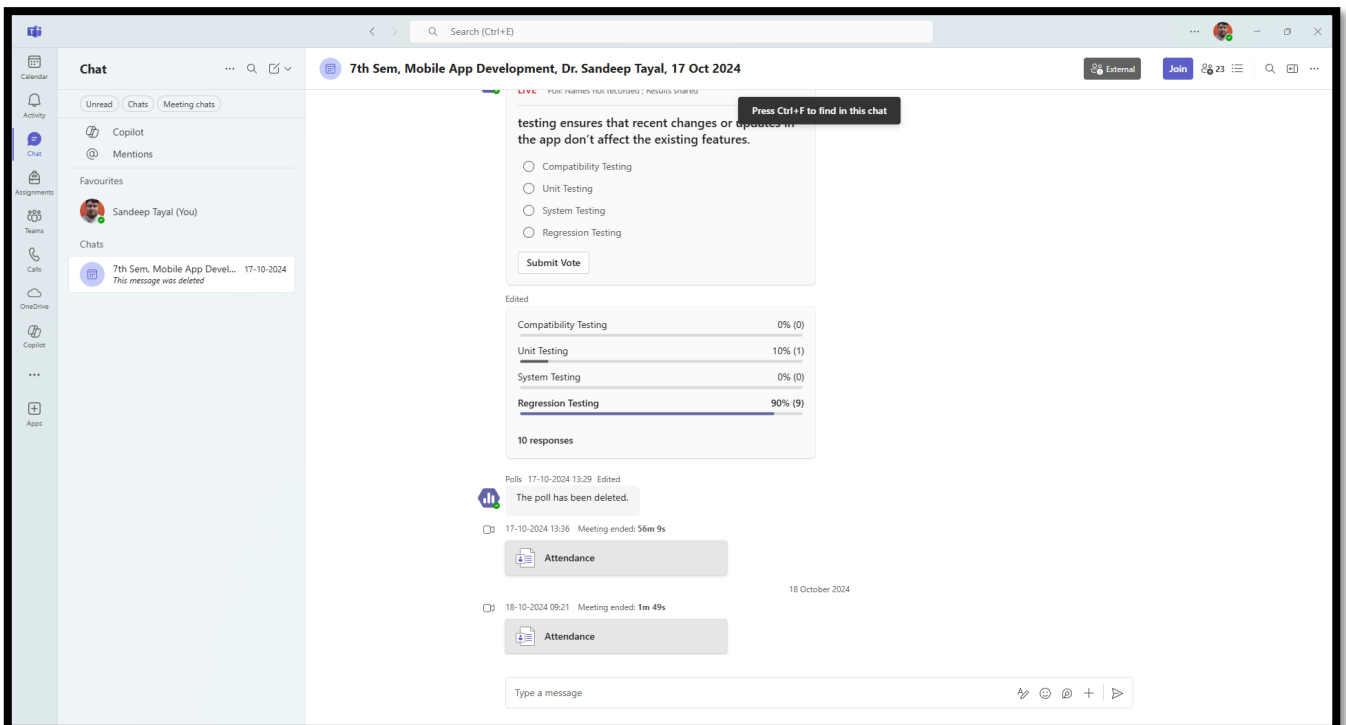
Search (Ctrl+E)

Calendar
Activity
Chat
Assignments
Teams
Calls
OneDrive
Copilot
...
Apps

Chat

Unread Chats Meeting chats

Copilot
Mentions

Favourites

Sandeep Tayal (You)

Chats

7th Sem, Mobile App Devel... 17-10-2024
This message was deleted

7th Sem, Mobile App Development, Dr. Sandeep Tayal, 17 Oct 2024

External
Join 23

LIVE Poll: Names not recorded ; Results shared

Press Ctrl+F to find in this chat

testing ensures that recent changes or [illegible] in the app don't affect the existing features.

Compatibility Testing
Unit Testing
System Testing
Regression Testing

Submit Vote

Edited

| | |
|---|---|
| Compatibility Testing | 0% (0) |
| Unit Testing | 10% (1) |
| System Testing | 0% (0) |
| Regression Testing | 90% (9) |

10 responses

Polls 17-10-2024 13:29 Edited
The poll has been deleted.

17-10-2024 13:36 Meeting ended: 56m 9s

Attendance

18 October 2024

18-10-2024 09:21 Meeting ended: 1m 49s

Attendance

Type a message